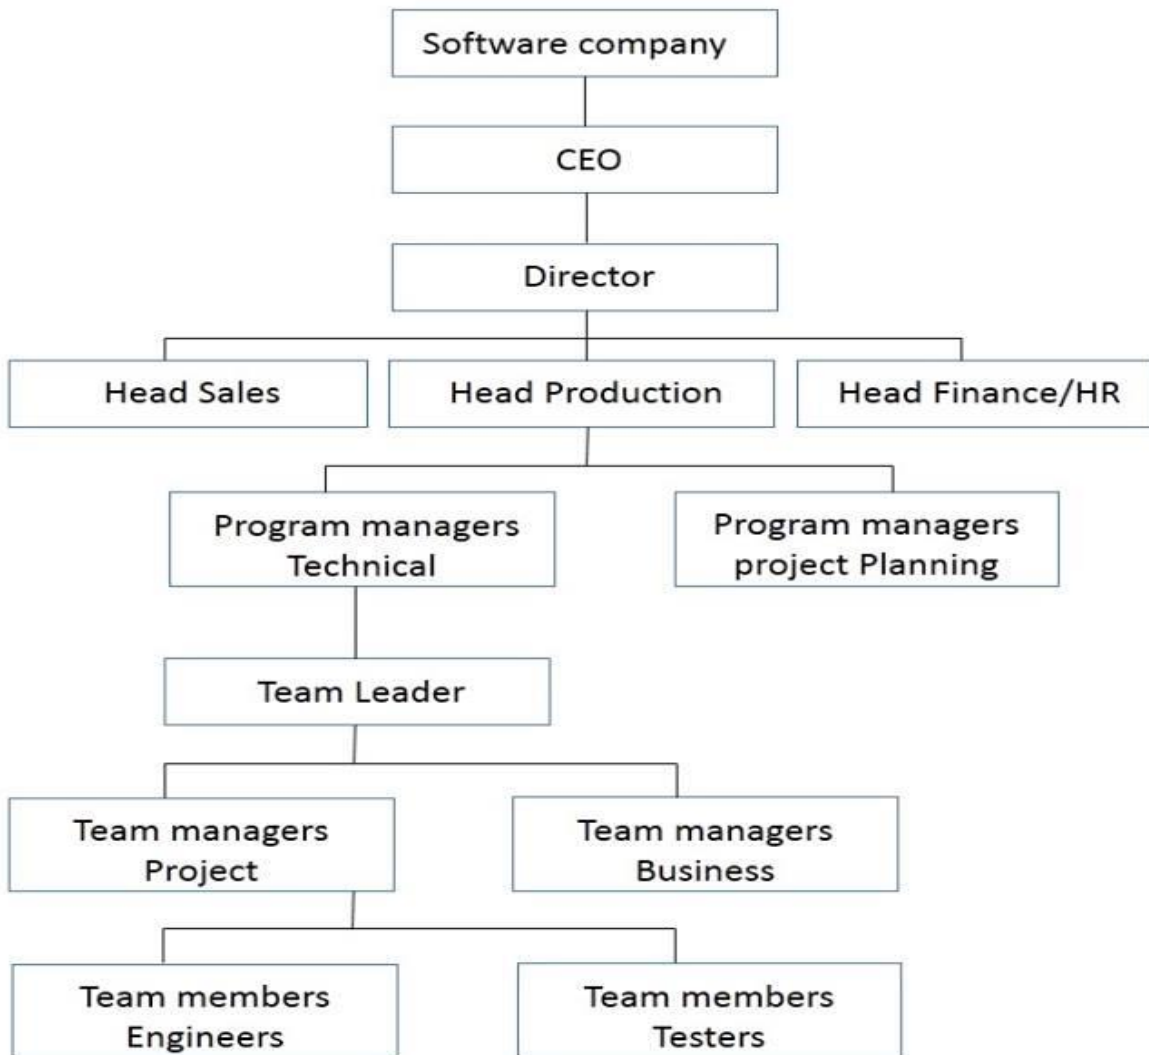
Software company

CEO

Director

Head Sales

Head Production

Head Finance/HR

Program managers Technical

Program managers project Planning

Team Leader

Team managers Project

Team managers Business

Team members Engineers

Team members Testers